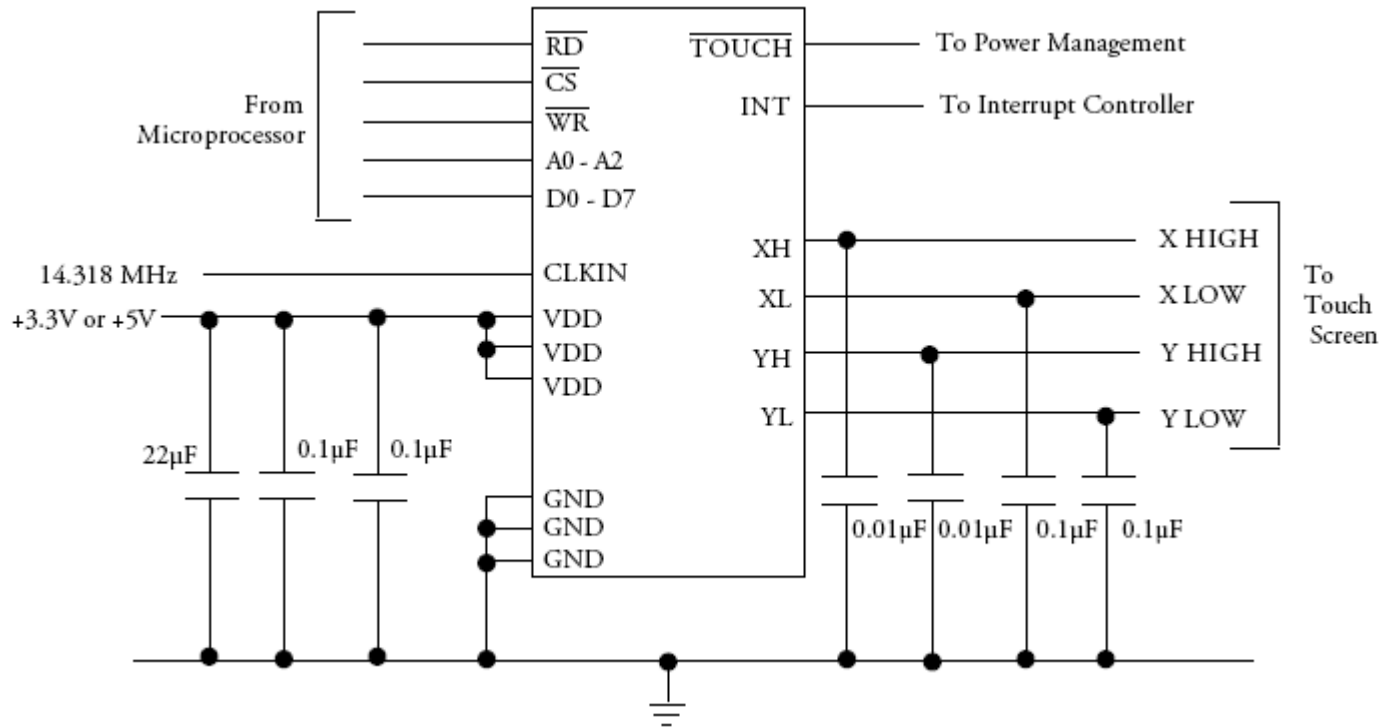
From Microprocessor

$\overline{RD}$
$\overline{CS}$
$\overline{WR}$
A0 - A2
D0 - D7

$\overline{TOUCH}$ To Power Management
INT To Interrupt Controller

14.318 MHz CLKIN
+3.3V or +5V VDD
VDD
VDD

XH X HIGH
XL X LOW
YH Y HIGH
YL Y LOW

To Touch Screen

22µF 0.1µF 0.1µF

GND
GND
GND

0.01µF 0.01µF 0.1µF 0.1µF